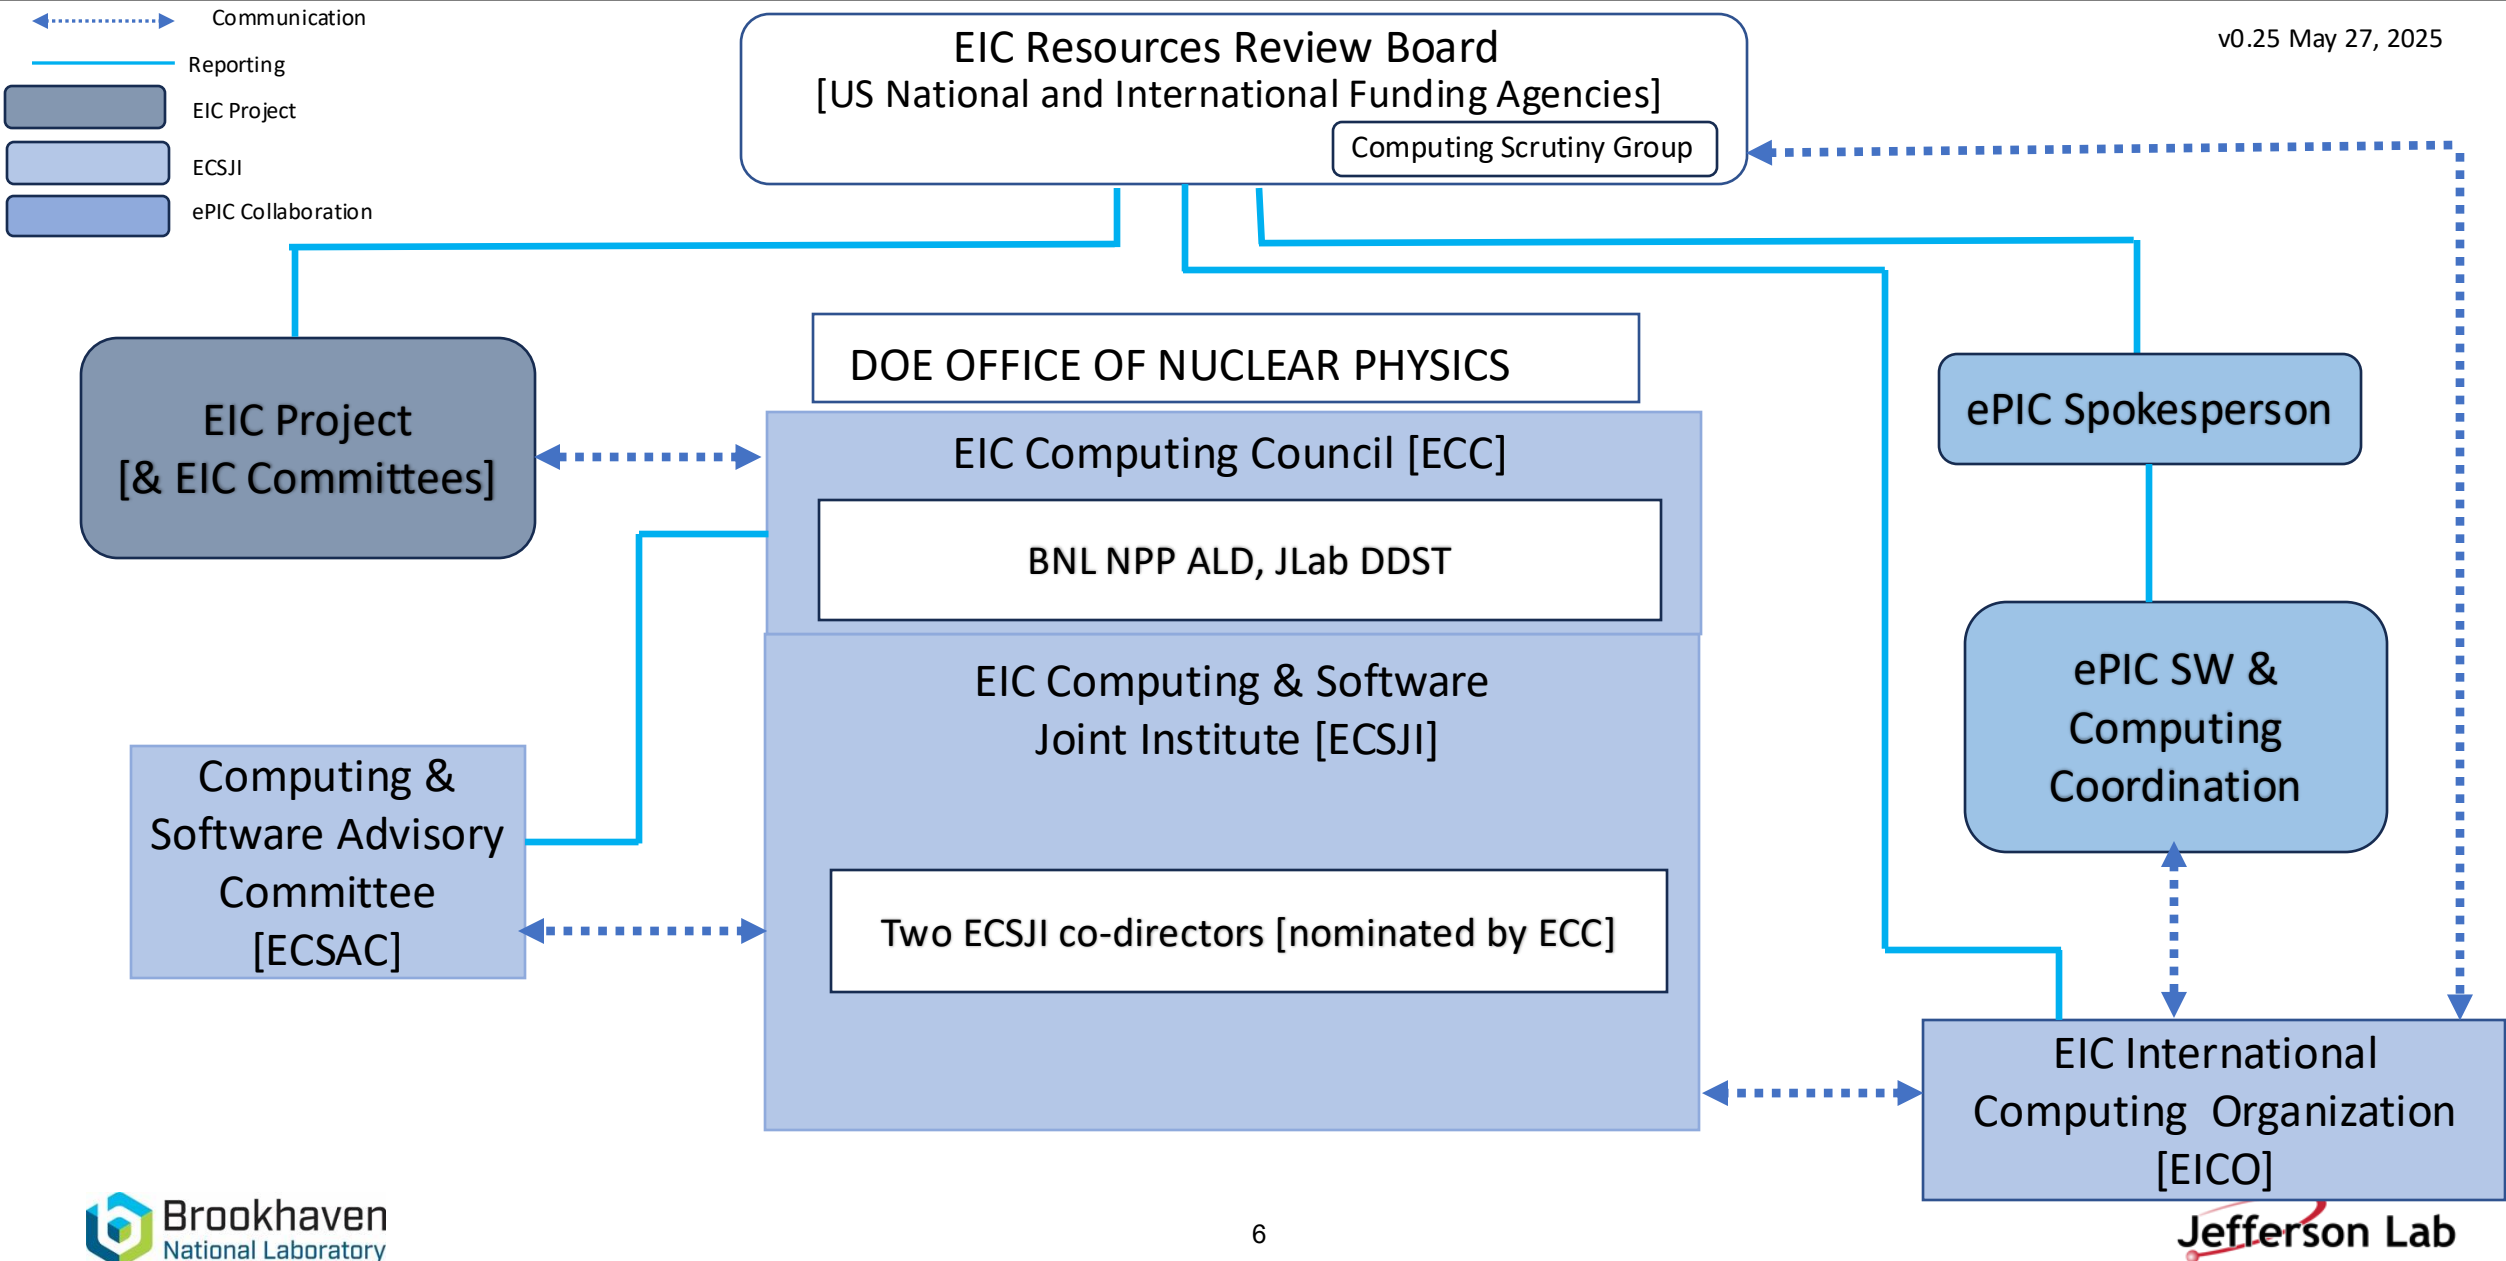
Communication

Reporting

EIC Project

ECSJI

ePIC Collaboration

EIC Resources Review Board
[US National and International Funding Agencies]

Computing Scrutiny Group

v0.25 May 27, 2025

EIC Project
[& EIC Committees]

DOE OFFICE OF NUCLEAR PHYSICS

EIC Computing Council [ECC]

BNL NPP ALD, JLab DDST

EIC Computing & Software
Joint Institute [ECSJI]

Two ECSJI co-directors [nominated by ECC]

Computing & Software Advisory Committee [ECSAC]

ePIC Spokesperson

ePIC SW & Computing Coordination

EIC International Computing Organization [EICO]

Brookhaven National Laboratory

6

Jefferson Lab